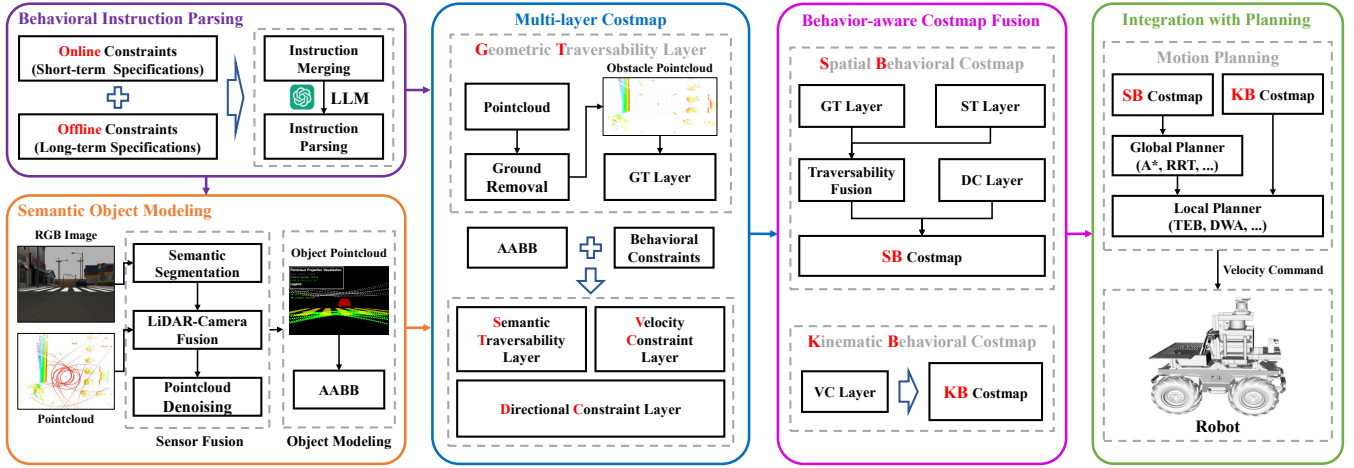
Behavioral Instruction Parsing

Online Constraints (Short-term Specifications)

Offline Constraints (Long-term Specifications)

Instruction Merging

LLM

Instruction Parsing

Semantic Object Modeling

RGB Image

Pointcloud

Semantic Segmentation

LiDAR-Camera Fusion

Pointcloud Denoising

Sensor Fusion

Object Pointcloud

AABB

Object Modeling

Multi-layer Costmap

Geometric Traversability Layer

Obstacle Pointcloud

Pointcloud

Ground Removal

GT Layer

AABB

Behavioral Constraints

Semantic Traversability Layer

Velocity Constraint Layer

Directional Constraint Layer

Behavior-aware Costmap Fusion

Spatial Behavioral Costmap

GT Layer

ST Layer

Traversability Fusion

DC Layer

SB Costmap

Kinematic Behavioral Costmap

VC Layer

KB Costmap

Integration with Planning

Motion Planning

SB Costmap

KB Costmap

Global Planner (A*, RRT, ...)

Local Planner (TEB, DWA, ...)

Velocity Command

Robot